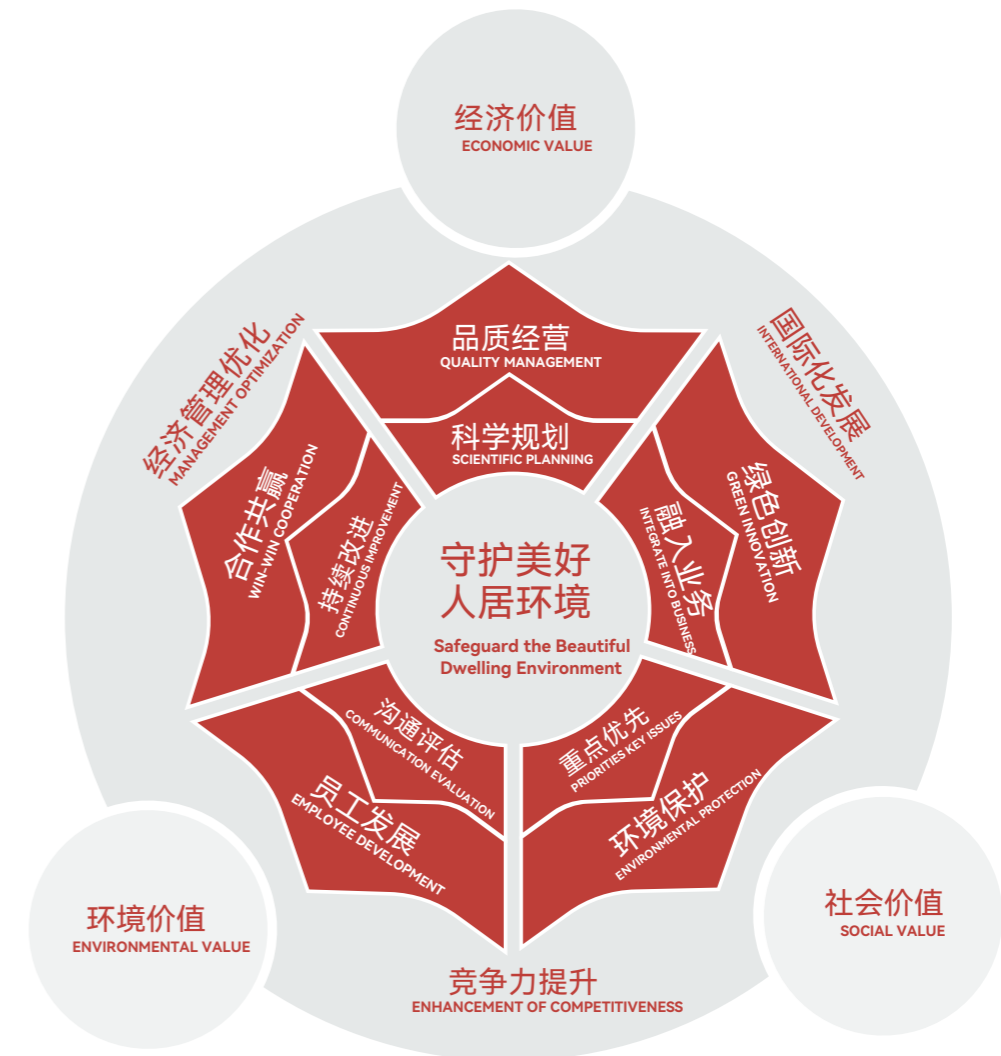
经济价值
ECONOMIC VALUE

经济管理优化
MANAGEMENT OPTIMIZATION

品质经营
QUALITY MANAGEMENT

科学规划
SCIENTIFIC PLANNING

国际化发展
INTERNATIONAL DEVELOPMENT

合作共赢
WIN-WIN COOPERATION

持续改进
CONTINUOUS IMPROVEMENT

守护美好人居环境
Safeguard the Beautiful Dwelling Environment

融入业务
INTEGRATE INTO BUSINESS

绿色创新
GREEN INNOVATION

沟通评估
COMMUNICATION EVALUATION

员工发展
EMPLOYEE DEVELOPMENT

重点优先
PRIORITIES KEY ISSUES

环境保护
ENVIRONMENTAL PROTECTION

环境价值
ENVIRONMENTAL VALUE

社会价值
SOCIAL VALUE

竞争力提升
ENHANCEMENT OF COMPETITIVENESS